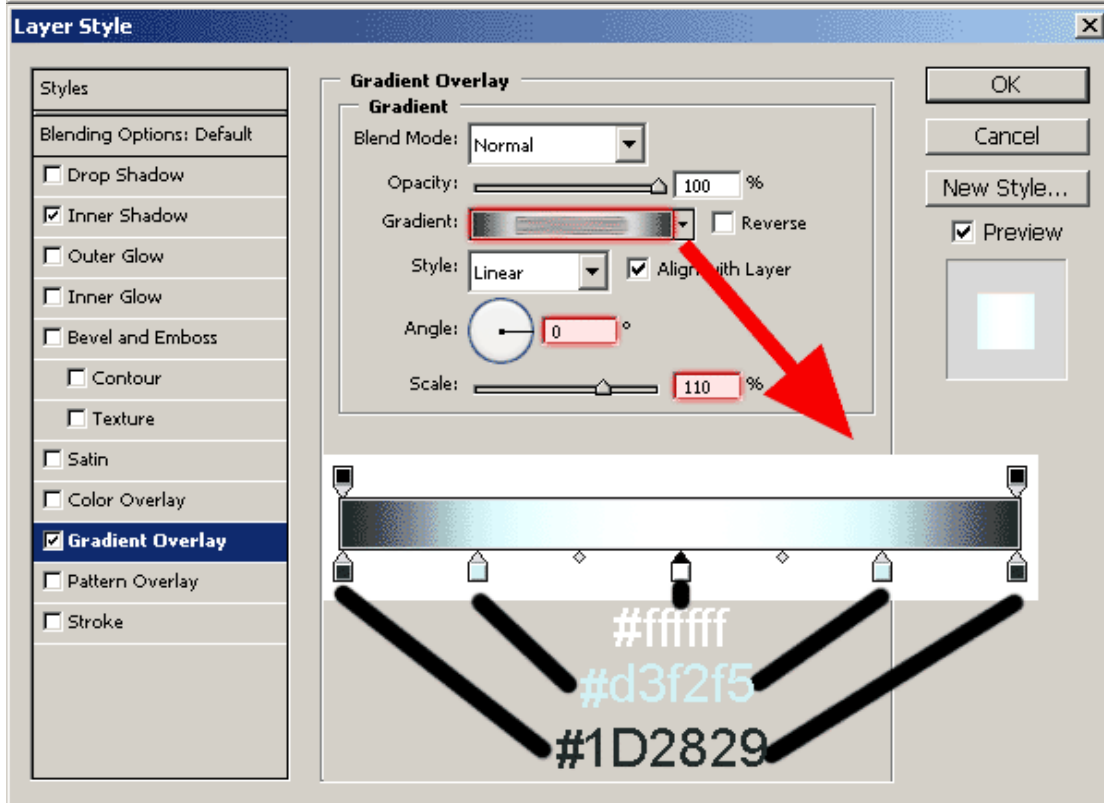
Layer Style

Styles
Blending Options: Default
Drop Shadow
Inner Shadow
Outer Glow
Inner Glow
Bevel and Emboss
Contour
Texture
Satin
Color Overlay
Gradient Overlay
Pattern Overlay
Stroke

Gradient Overlay
Gradient
Blend Mode: Normal
Opacity: 100 %
Gradient: Reverse
Style: Linear Align with Layer
Angle: 0 °
Scale: 110 %

OK
Cancel
New Style...
Preview

#ffffff
#d3f2f5
#1D2829